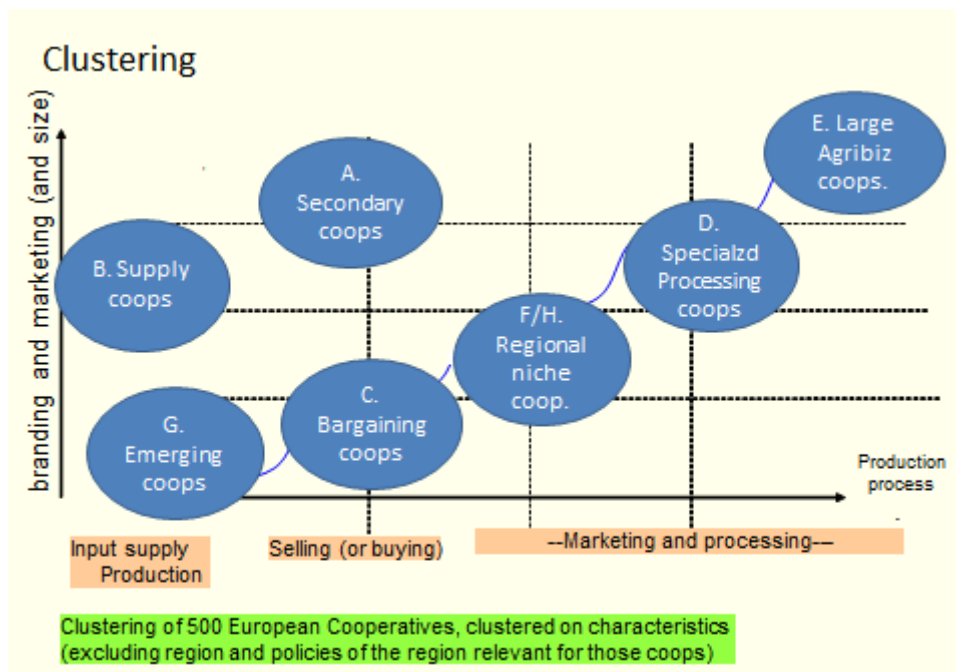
Clustering

branding and marketing (and size)

A. Secondary coops

E. Large Agribiz coops.

B. Supply coops

D. Specialzd Processing coops

F/H. Regional niche coop.

C. Bargaining coops

G. Emerging coops

Production process

Input supply Production

Selling (or buying)

--Marketing and processing--

Clustering of 500 European Cooperatives, clustered on characteristics (excluding region and policies of the region relevant for those coops)